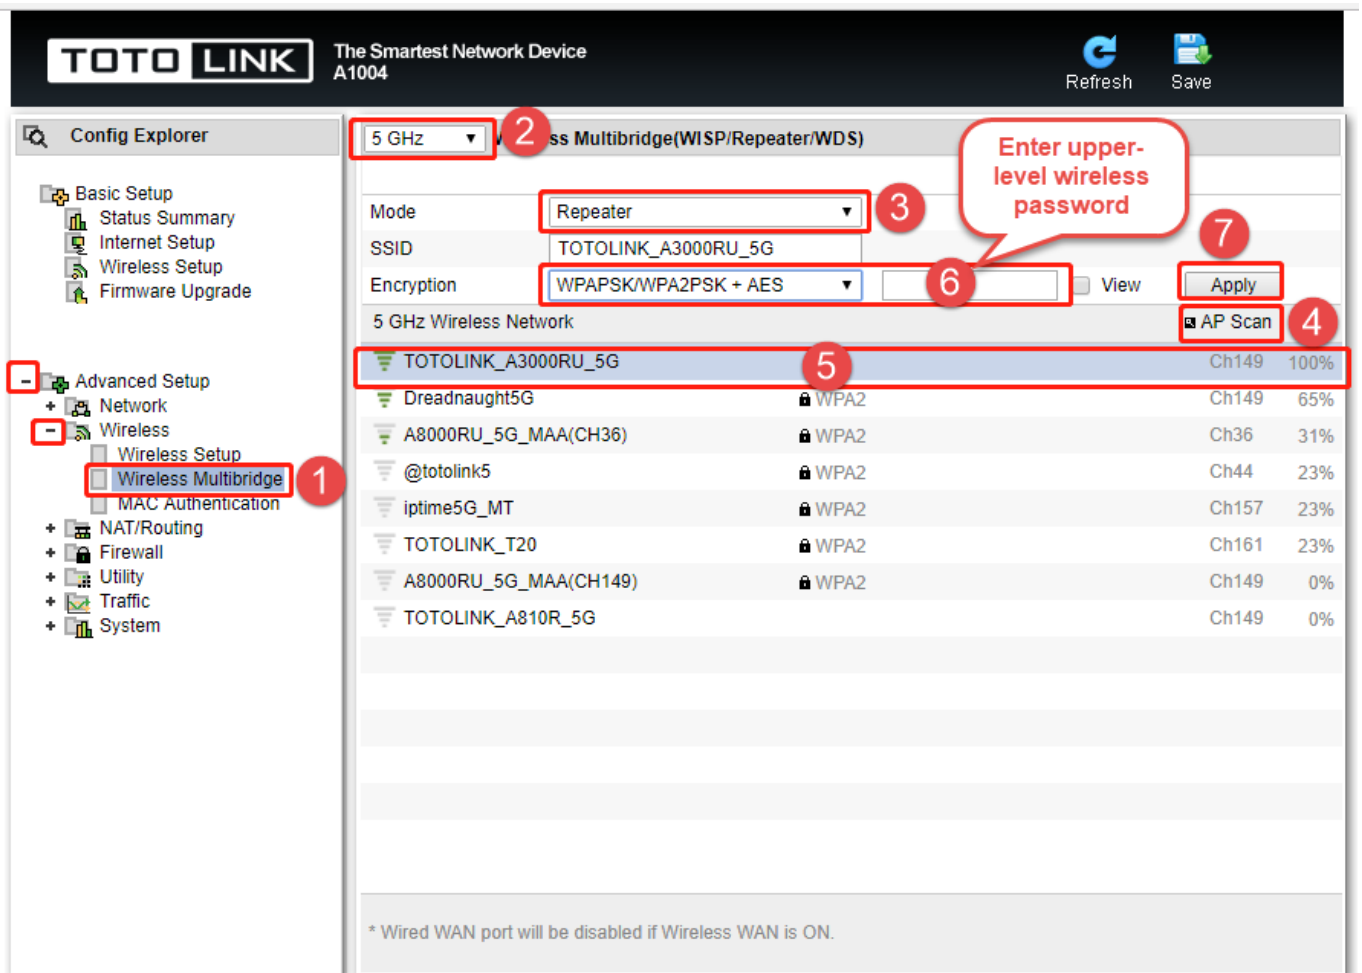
TOTO LINK The Smartest Network Device A1004

Refresh Save

Config Explorer

Basic Setup
Status Summary
Internet Setup
Wireless Setup
Firmware Upgrade

Advanced Setup
Network
Wireless
Wireless Setup
Wireless Multibridge
MAC Authentication
NAT/Routing
Firewall
Utility
Traffic
System

1

5 GHz 2 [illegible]ss Multibridge(WISP/Repeater/WDS)

Enter upper-level wireless password

| Mode | Repeater 3 | | |
|---|---|---|---|
| SSID | TOTOLINK_A3000RU_5G | | 7 |
| Encryption | WPAPSK/WPA2PSK + AES | 6 View | Apply |
| 5 GHz Wireless Network | | | AP Scan 4 |

| | | | |
|---|---|---|---|
| TOTOLINK_A3000RU_5G 5 | | Ch149 | 100% |
| Dreadnaught5G | WPA2 | Ch149 | 65% |
| A8000RU_5G_MAA(CH36) | WPA2 | Ch36 | 31% |
| @totolink5 | WPA2 | Ch44 | 23% |
| iptime5G_MT | WPA2 | Ch157 | 23% |
| TOTOLINK_T20 | WPA2 | Ch161 | 23% |
| A8000RU_5G_MAA(CH149) | WPA2 | Ch149 | 0% |
| TOTOLINK_A810R_5G | | Ch149 | 0% |

* Wired WAN port will be disabled if Wireless WAN is ON.